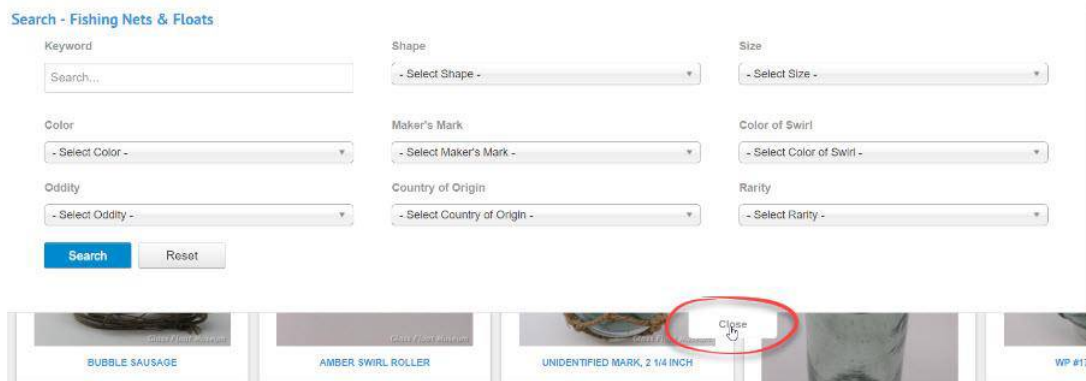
Search - Fishing Nets & Floats

Keyword

Search...

Shape

- Select Shape -

Size

- Select Size -

Color

- Select Color -

Maker's Mark

- Select Maker's Mark -

Color of Swirl

- Select Color of Swirl -

Oddity

- Select Oddity -

Country of Origin

- Select Country of Origin -

Rarity

- Select Rarity -

Search

Reset

Glass Float Museum

BUBBLE SAUSAGE

Glass Float Museum

AMBER SWIRL ROLLER

Glass Float Museum

UNIDENTIFIED MARK, 2 1/4 INCH

Close

WP #1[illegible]